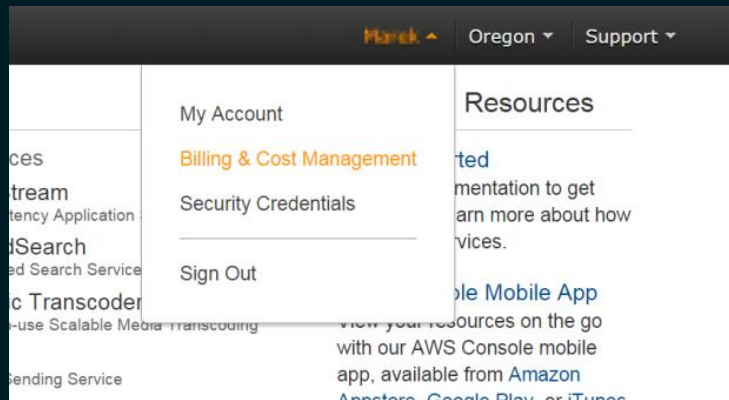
Marek ▴ Oregon ▾ Support ▾

My Account

Billing & Cost Management

Security Credentials

Sign Out

Resources

ces

stream

tency Application

dSearch

ed Search Service

c Transcoder

-use Scalable Media Transcoding

Sending Service

rted

mentation to get

arn more about how

rvices.

ole Mobile App

View your resources on the go with our AWS Console mobile app, available from Amazon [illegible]